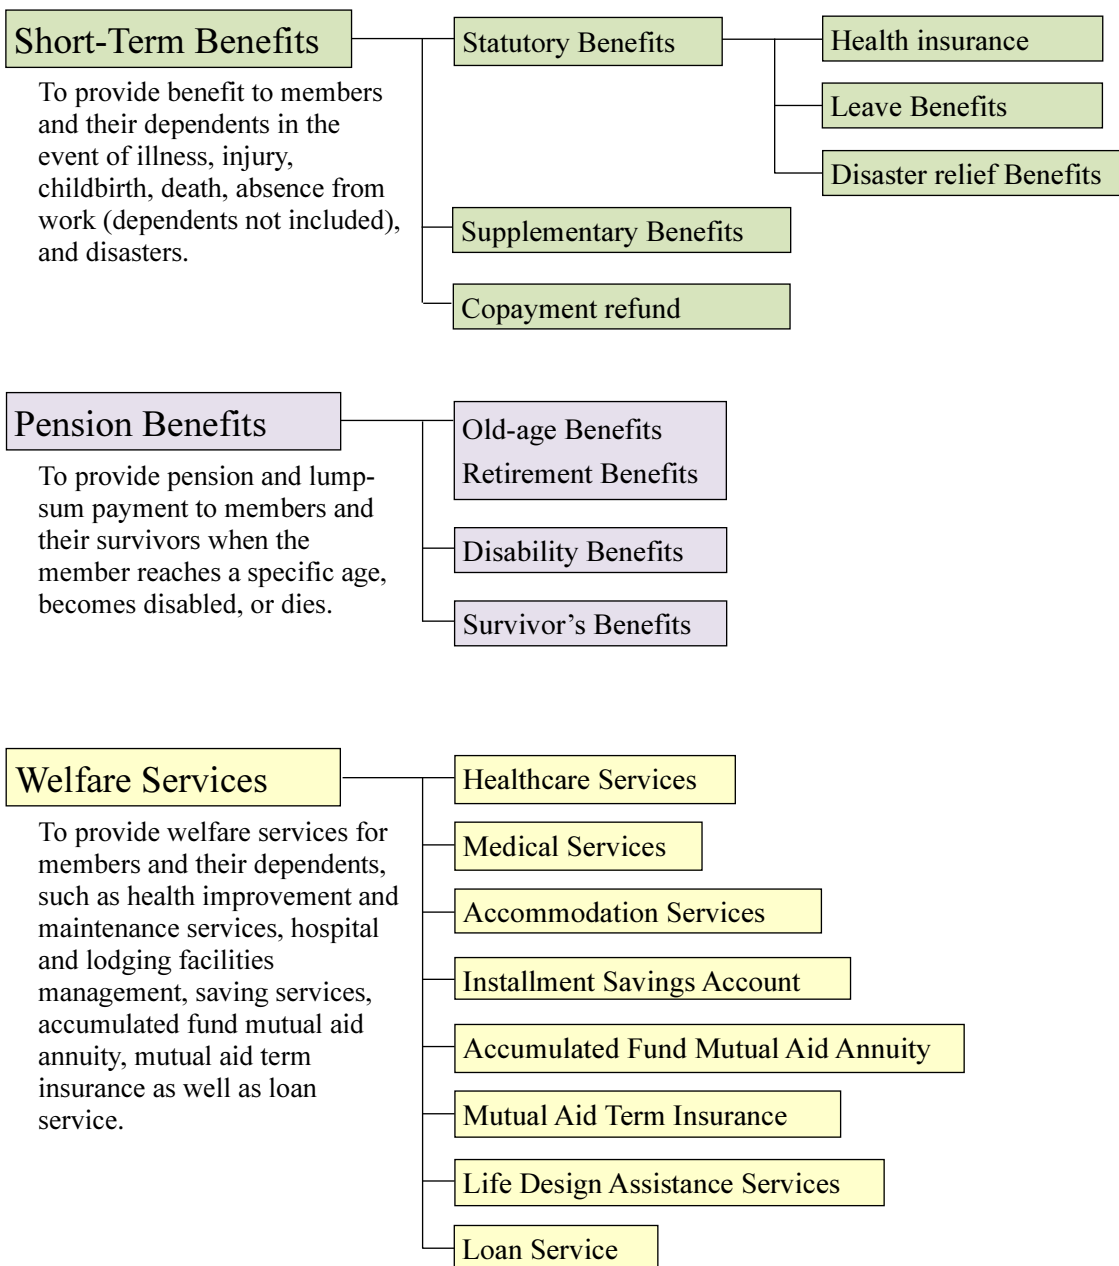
Short-Term Benefits

To provide benefit to members and their dependents in the event of illness, injury, childbirth, death, absence from work (dependents not included), and disasters.

Statutory Benefits

Health insurance

Leave Benefits

Disaster relief Benefits

Supplementary Benefits

Copayment refund

Pension Benefits

To provide pension and lump-sum payment to members and their survivors when the member reaches a specific age, becomes disabled, or dies.

Old-age Benefits
Retirement Benefits

Disability Benefits

Survivor's Benefits

Welfare Services

To provide welfare services for members and their dependents, such as health improvement and maintenance services, hospital and lodging facilities management, saving services, accumulated fund mutual aid annuity, mutual aid term insurance as well as loan service.

Healthcare Services

Medical Services

Accommodation Services

Installment Savings Account

Accumulated Fund Mutual Aid Annuity

Mutual Aid Term Insurance

Life Design Assistance Services

Loan Service